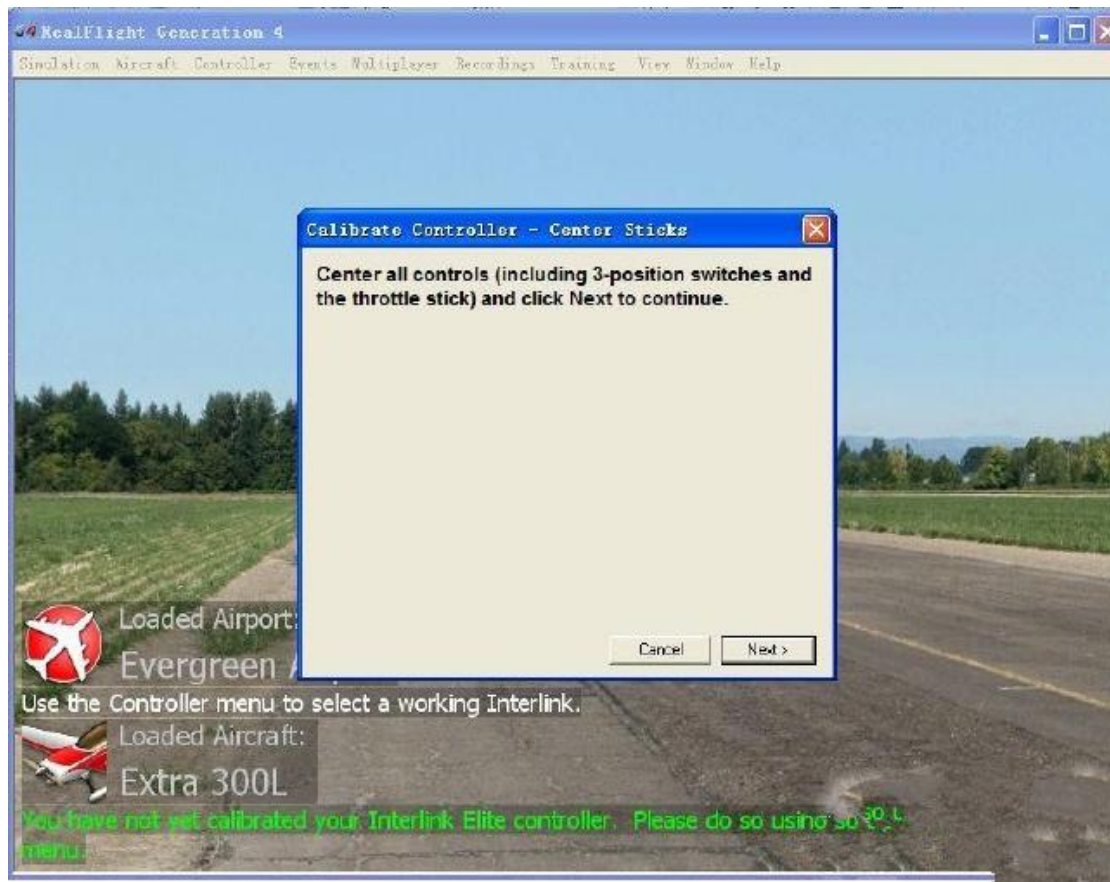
G4 RealFlight Generation 4

Simulation Aircraft Controller Events Multiplayer Recordings Training View Window Help

Calibrate Controller - Center Sticks

Center all controls (including 3-position switches and the throttle stick) and click Next to continue.

Cancel

Next >

Loaded Airport:

Evergreen A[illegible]

Use the Controller menu to select a working Interlink.

Loaded Aircraft:

Extra 300L

You have not yet calibrated your Interlink Elite controller. Please do so using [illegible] menu.